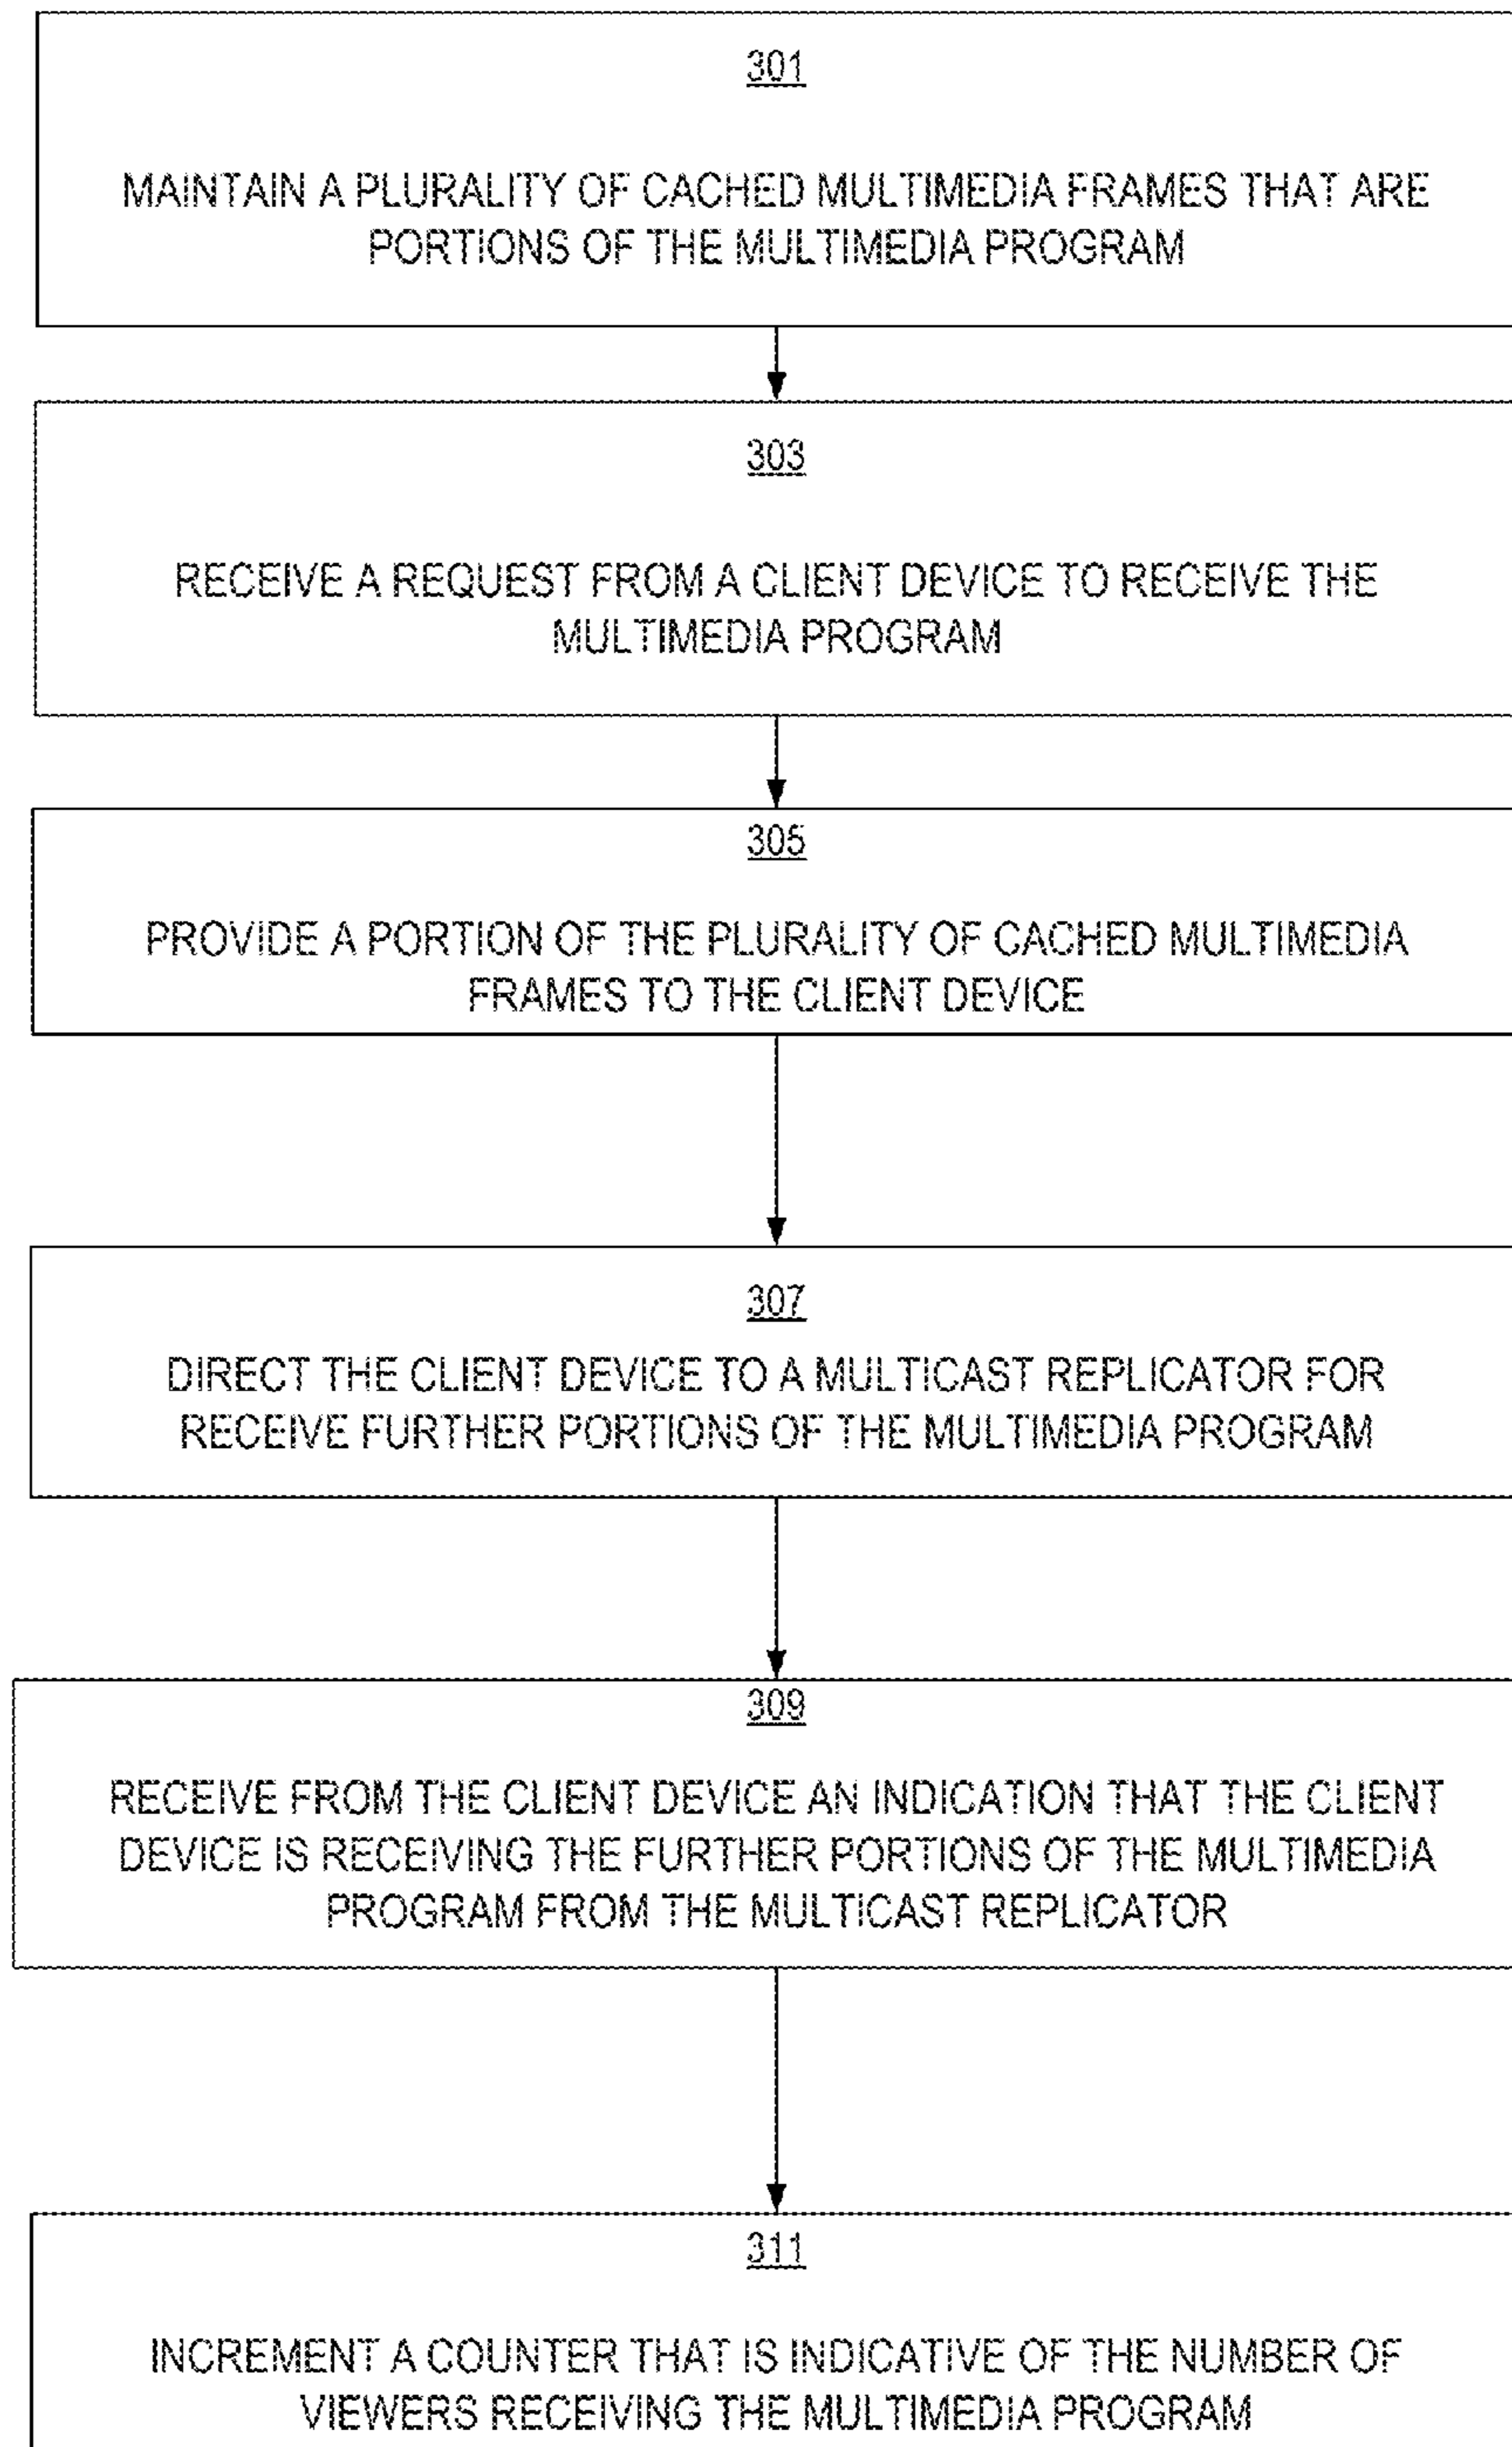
301

MAINTAIN A PLURALITY OF CACHED MULTIMEDIA FRAMES THAT ARE PORTIONS OF THE MULTIMEDIA PROGRAM

303

RECEIVE A REQUEST FROM A CLIENT DEVICE TO RECEIVE THE MULTIMEDIA PROGRAM

305

PROVIDE A PORTION OF THE PLURALITY OF CACHED MULTIMEDIA FRAMES TO THE CLIENT DEVICE

307

DIRECT THE CLIENT DEVICE TO A MULTICAST REPLICATOR FOR RECEIVE FURTHER PORTIONS OF THE MULTIMEDIA PROGRAM

309

RECEIVE FROM THE CLIENT DEVICE AN INDICATION THAT THE CLIENT DEVICE IS RECEIVING THE FURTHER PORTIONS OF THE MULTIMEDIA PROGRAM FROM THE MULTICAST REPLICATOR

311

INCREMENT A COUNTER THAT IS INDICATIVE OF THE NUMBER OF VIEWERS RECEIVING THE MULTIMEDIA PROGRAM